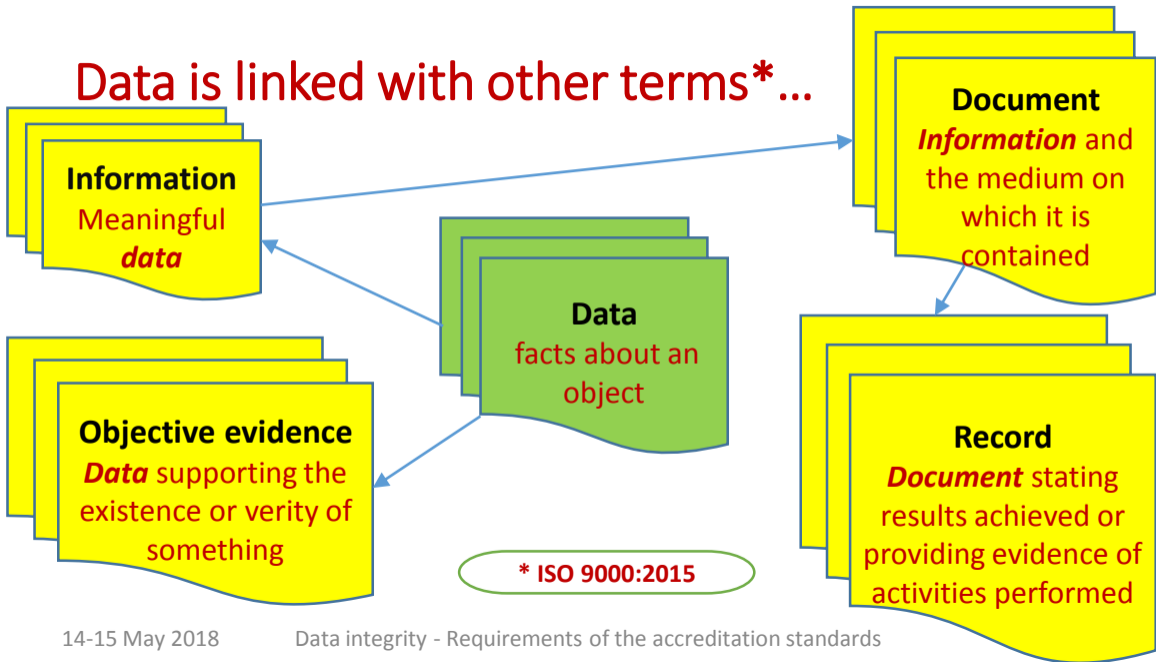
Data is linked with other terms*…

Information
Meaningful *data*

Document
*Information* and the medium on which it is contained

Data
facts about an object

Objective evidence
*Data* supporting the existence or verity of something

Record
*Document* stating results achieved or providing evidence of activities performed

* ISO 9000:2015

14-15 May 2018 Data integrity - Requirements of the accreditation standards